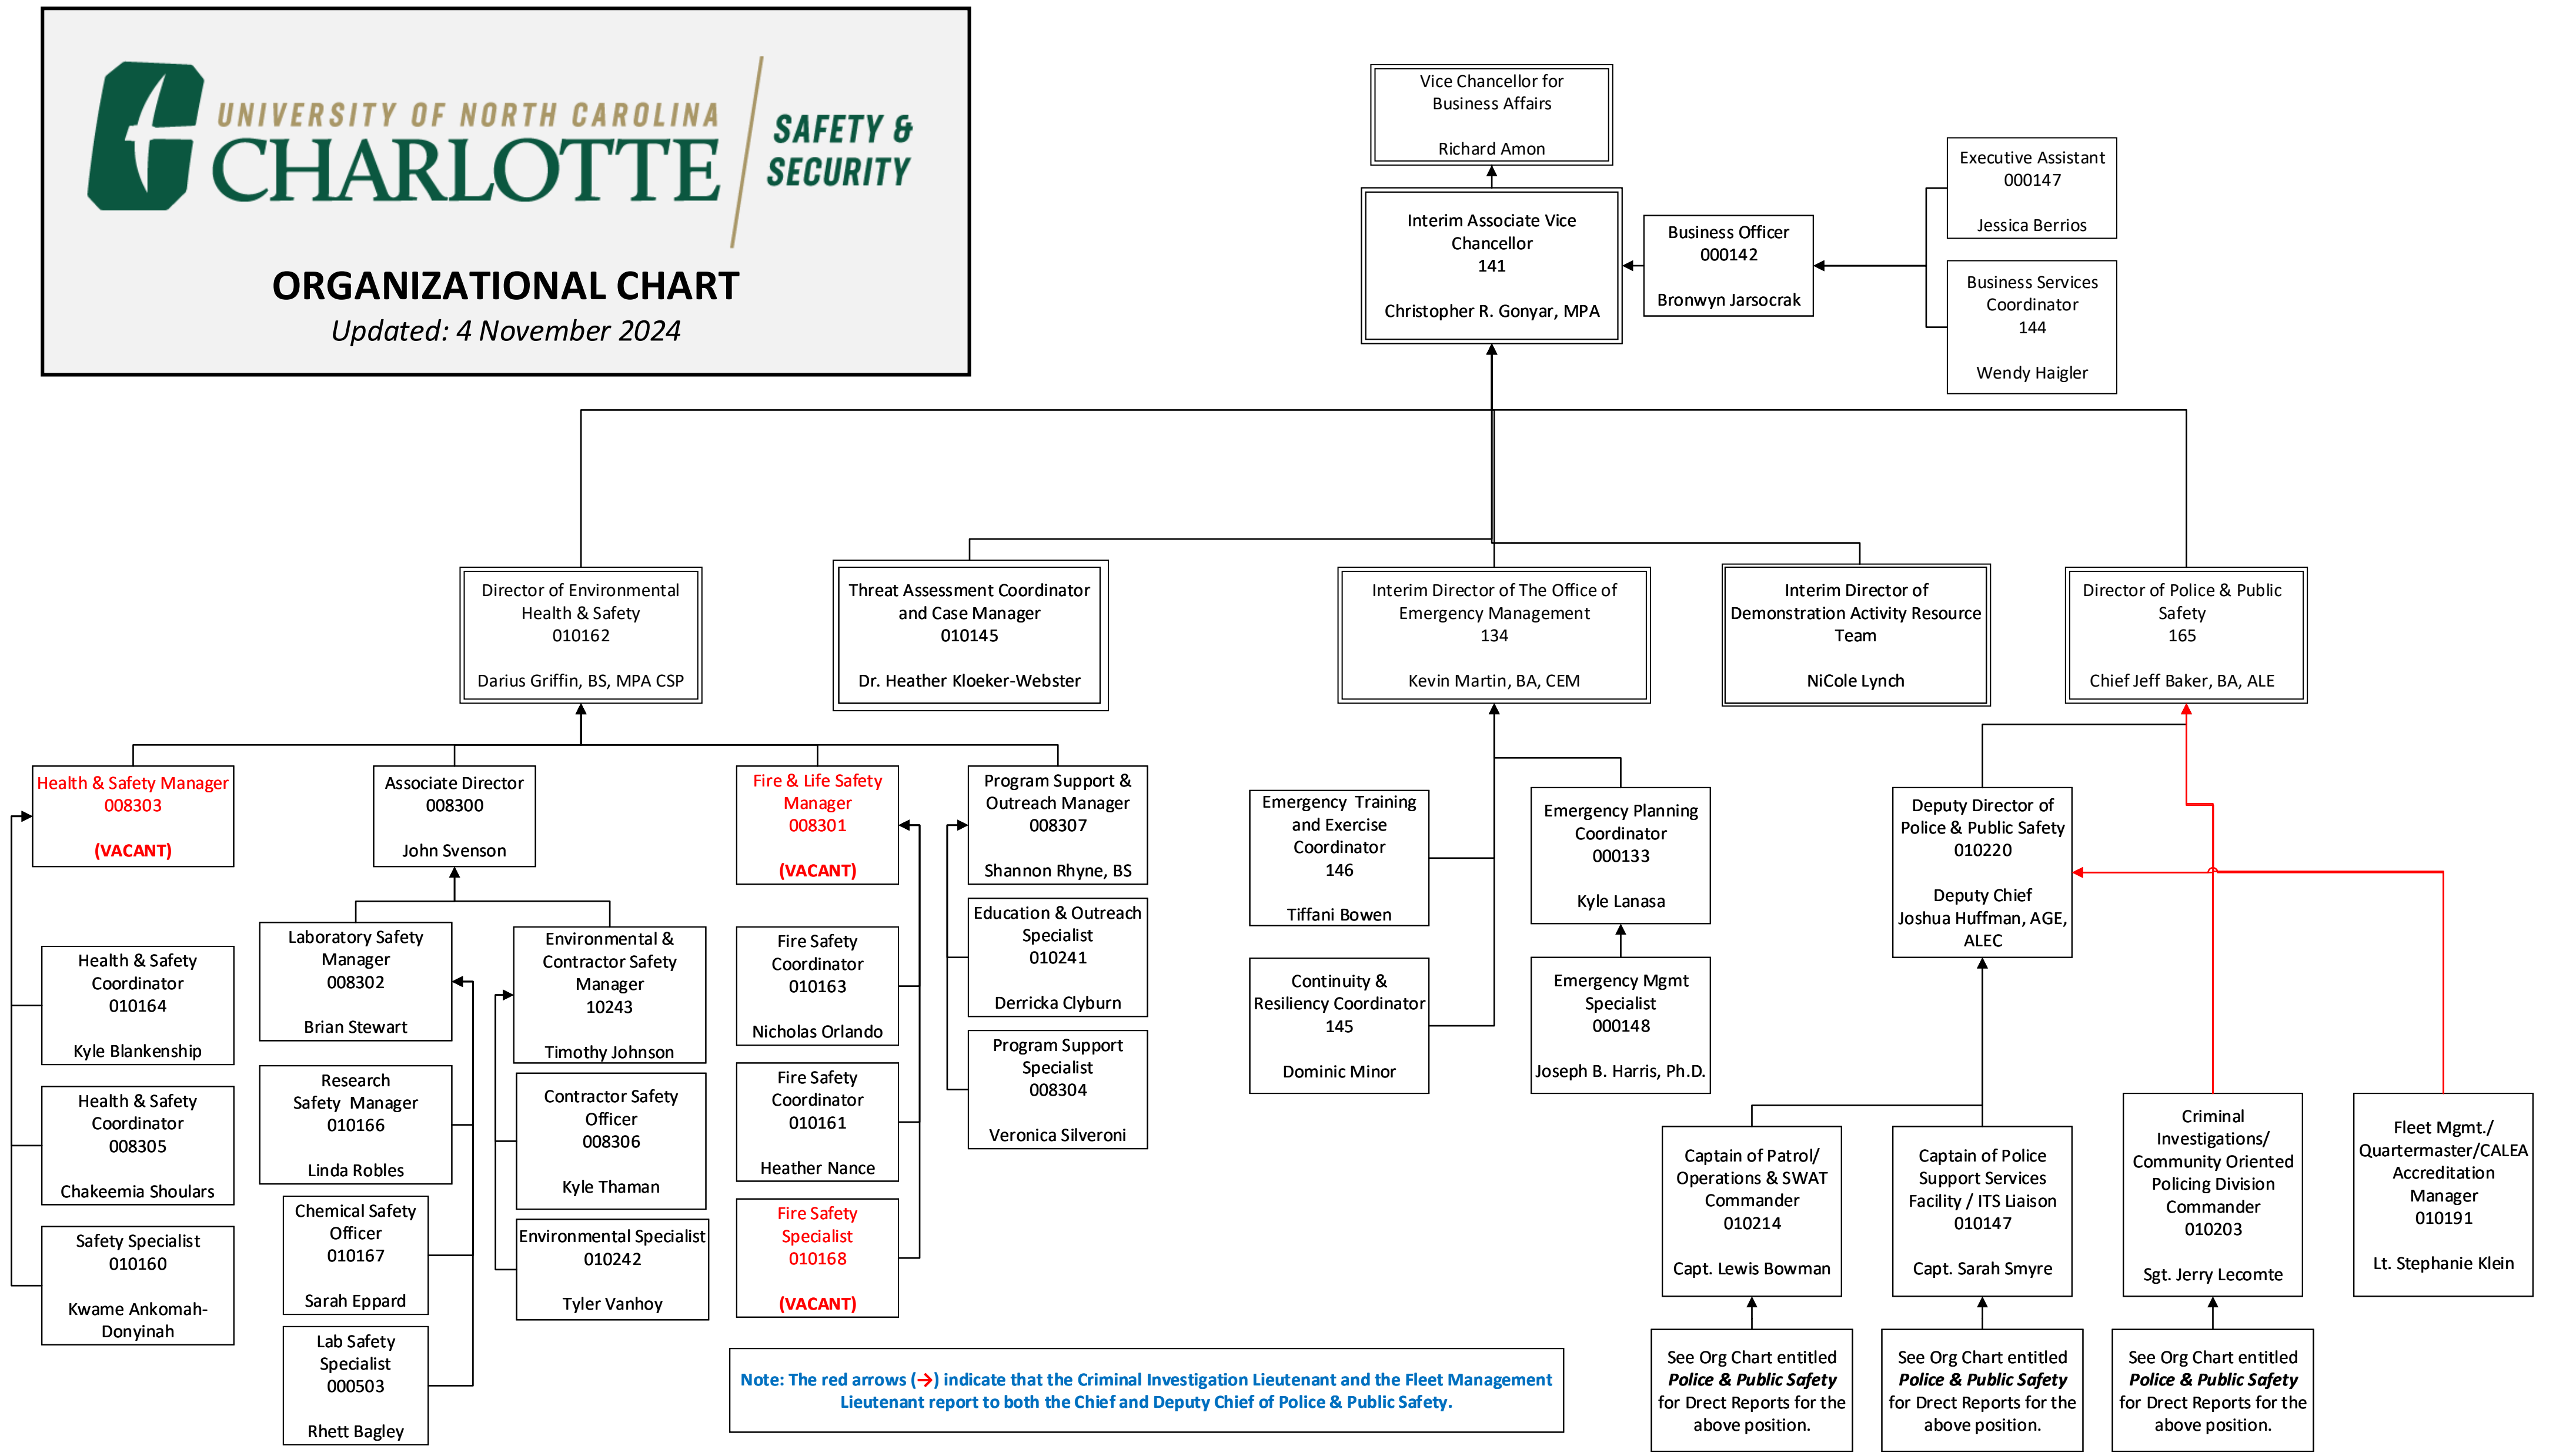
UNIVERSITY OF NORTH CAROLINA CHARLOTTE SAFETY & SECURITY

ORGANIZATIONAL CHART
Updated: 4 November 2024

Vice Chancellor for Business Affairs
Richard Amon

Interim Associate Vice Chancellor
141
Christopher R. Gonyar, MPA

Business Officer
000142
Bronwyn Jarsocrak

Executive Assistant
000147
Jessica Berrios

Business Services Coordinator
144
Wendy Haigler

Director of Environmental Health & Safety
010162
Darius Griffin, BS, MPA CSP

Threat Assessment Coordinator and Case Manager
010145
Dr. Heather Kloeker-Webster

Interim Director of The Office of Emergency Management
134
Kevin Martin, BA, CEM

Interim Director of Demonstration Activity Resource Team
NiCole Lynch

Director of Police & Public Safety
165
Chief Jeff Baker, BA, ALE

Health & Safety Manager
008303
(VACANT)

Associate Director
008300
John Svenson

Fire & Life Safety Manager
008301
(VACANT)

Program Support & Outreach Manager
008307
Shannon Rhyne, BS

Health & Safety Coordinator
010164
Kyle Blankenship

Health & Safety Coordinator
008305
Chakeemia Shoulars

Safety Specialist
010160
Kwame Ankomah-Donyinah

Laboratory Safety Manager
008302
Brian Stewart

Research Safety Manager
010166
Linda Robles

Chemical Safety Officer
010167
Sarah Eppard

Lab Safety Specialist
000503
Rhett Bagley

Environmental & Contractor Safety Manager
10243
Timothy Johnson

Contractor Safety Officer
008306
Kyle Thaman

Environmental Specialist
010242
Tyler Vanhoy

Fire Safety Coordinator
010163
Nicholas Orlando

Fire Safety Coordinator
010161
Heather Nance

Fire Safety Specialist
010168
(VACANT)

Education & Outreach Specialist
010241
Derricka Clyburn

Program Support Specialist
008304
Veronica Silveroni

Emergency Training and Exercise Coordinator
146
Tiffani Bowen

Continuity & Resiliency Coordinator
145
Dominic Minor

Emergency Planning Coordinator
000133
Kyle Lanasa

Emergency Mgmt Specialist
000148
Joseph B. Harris, Ph.D.

Deputy Director of Police & Public Safety
010220
Deputy Chief
Joshua Huffman, AGE, ALEC

Captain of Patrol/ Operations & SWAT Commander
010214
Capt. Lewis Bowman

Captain of Police Support Services Facility / ITS Liaison
010147
Capt. Sarah Smyre

Criminal Investigations/ Community Oriented Policing Division Commander
010203
Sgt. Jerry Lecomte

Fleet Mgmt./ Quartermaster/CALEA Accreditation Manager
010191
Lt. Stephanie Klein

Note: The red arrows (→) indicate that the Criminal Investigation Lieutenant and the Fleet Management Lieutenant report to both the Chief and Deputy Chief of Police & Public Safety.

See Org Chart entitled Police & Public Safety for Drect Reports for the above position.

See Org Chart entitled Police & Public Safety for Drect Reports for the above position.

See Org Chart entitled Police & Public Safety for Drect Reports for the above position.